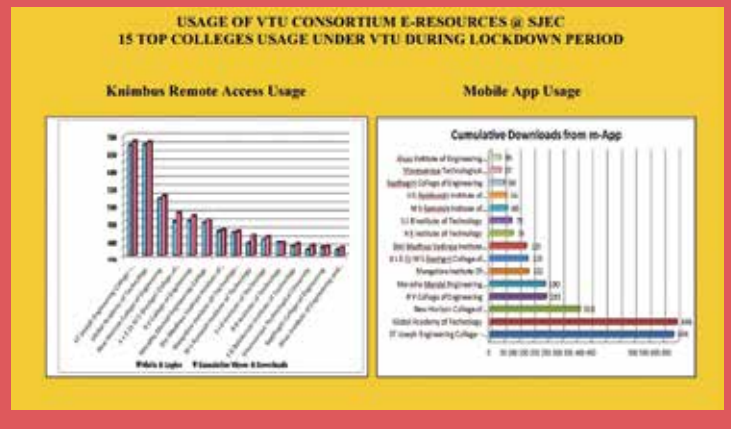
USAGE OF VTU CONSORTIUM E-RESOURCES @ SJEC
15 TOP COLLEGES USAGE UNDER VTU DURING LOCKDOWN PERIOD

Knimbus Remote Access Usage

Mobile App Usage

Cumulative Downloads from m-App

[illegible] Institute of Engineering...
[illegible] Technological...
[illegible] College of Engineering
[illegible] Institute of...
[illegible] Institute of...
S J B Institute of Technology
K S Institute of Technology
Shri Madhwa Vadiraja Institute...
K L E S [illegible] College of...
Mangalore Institute Of...
Maratha Mandal Engineering...
R V College of Engineering
New Horizon College of...
Global Academy of Technology
ST Joseph Engineering College...

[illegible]